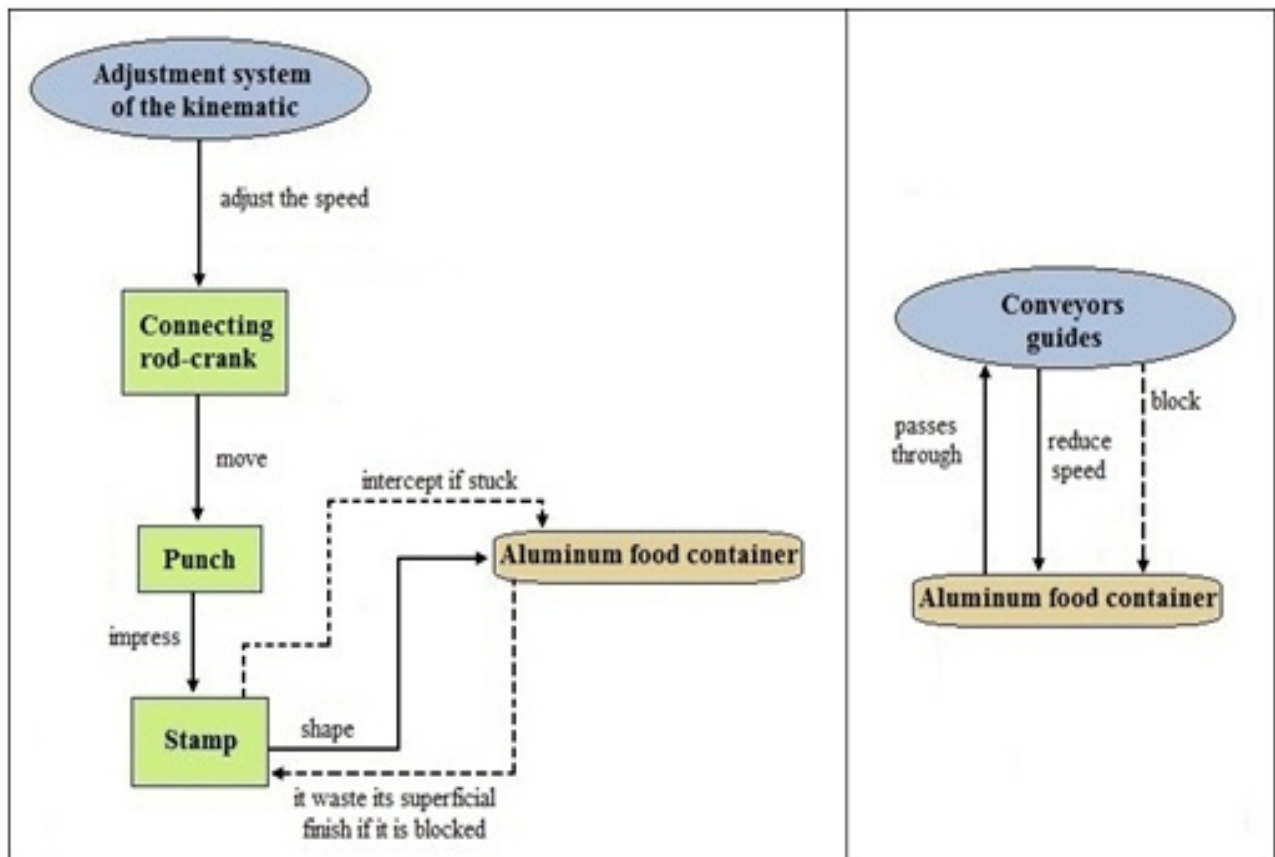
Adjustment system of the kinematic

adjust the speed

Connecting rod-crank

move

intercept if stuck

Punch

Aluminum food container

impress

Stamp

shape

it waste its superficial finish if it is blocked

Conveyors guides

passes through

reduce speed

block

Aluminum food container